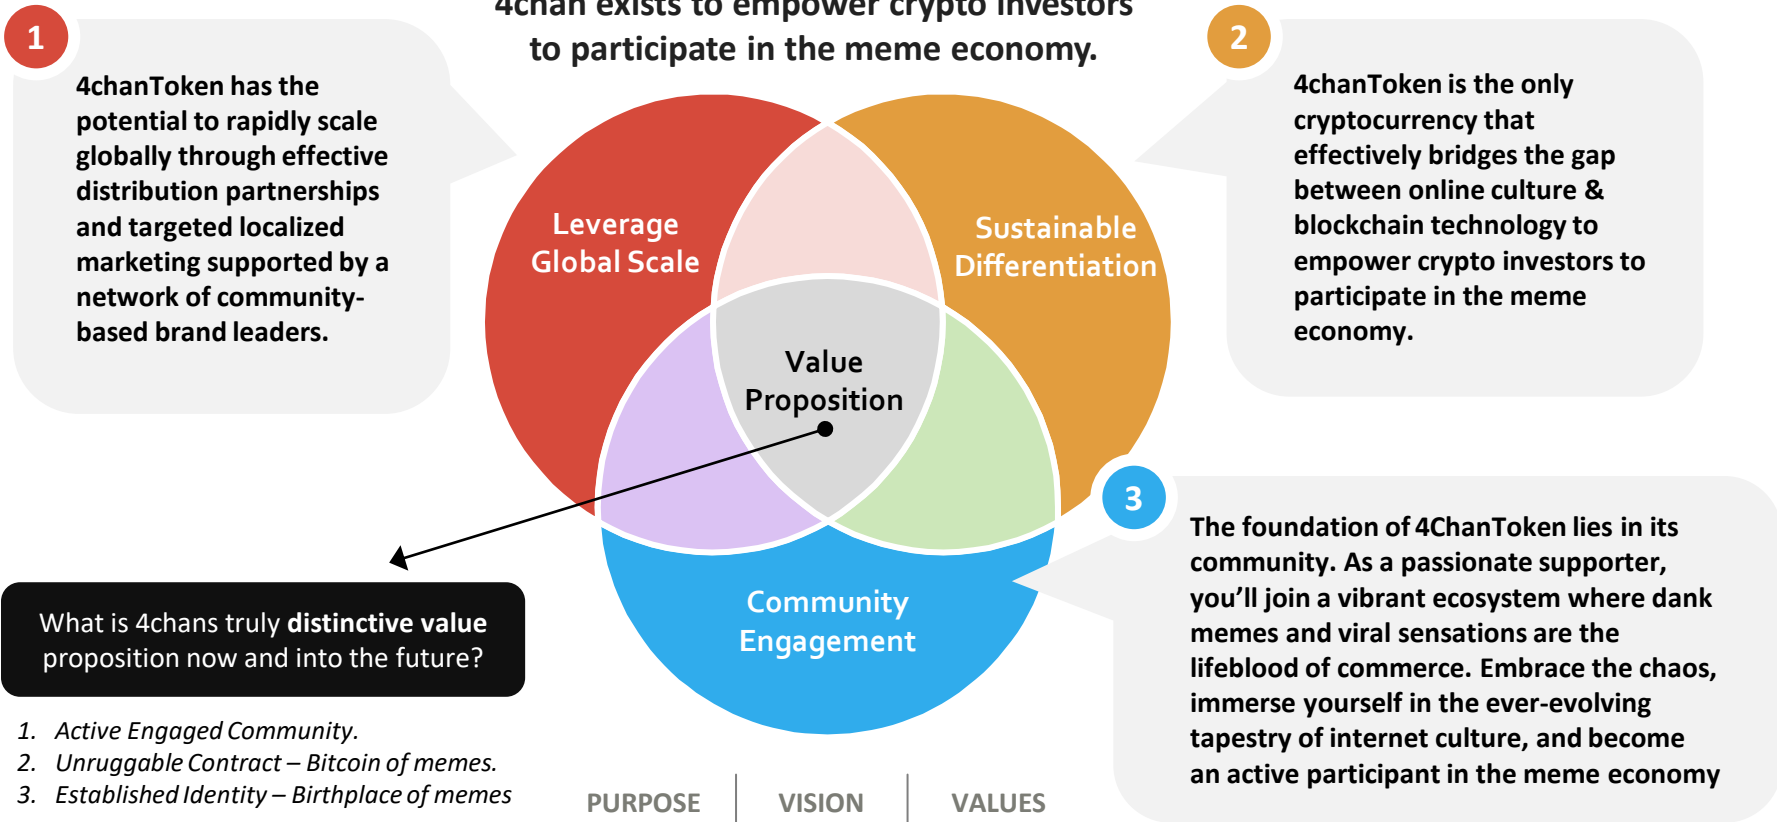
4chan exists to empower crypto investors to participate in the meme economy.

1

4chanToken has the potential to rapidly scale globally through effective distribution partnerships and targeted localized marketing supported by a network of community-based brand leaders.

2

4chanToken is the only cryptocurrency that effectively bridges the gap between online culture & blockchain technology to empower crypto investors to participate in the meme economy.

Leverage Global Scale

Sustainable Differentiation

Value Proposition

Community Engagement

3

The foundation of 4ChanToken lies in its community. As a passionate supporter, you'll join a vibrant ecosystem where dank memes and viral sensations are the lifeblood of commerce. Embrace the chaos, immerse yourself in the ever-evolving tapestry of internet culture, and become an active participant in the meme economy

What is 4chans truly **distinctive value** proposition now and into the future?

1. *Active Engaged Community.*
2. *Unruggable Contract – Bitcoin of memes.*
3. *Established Identity – Birthplace of memes*

PURPOSE | VISION | VALUES